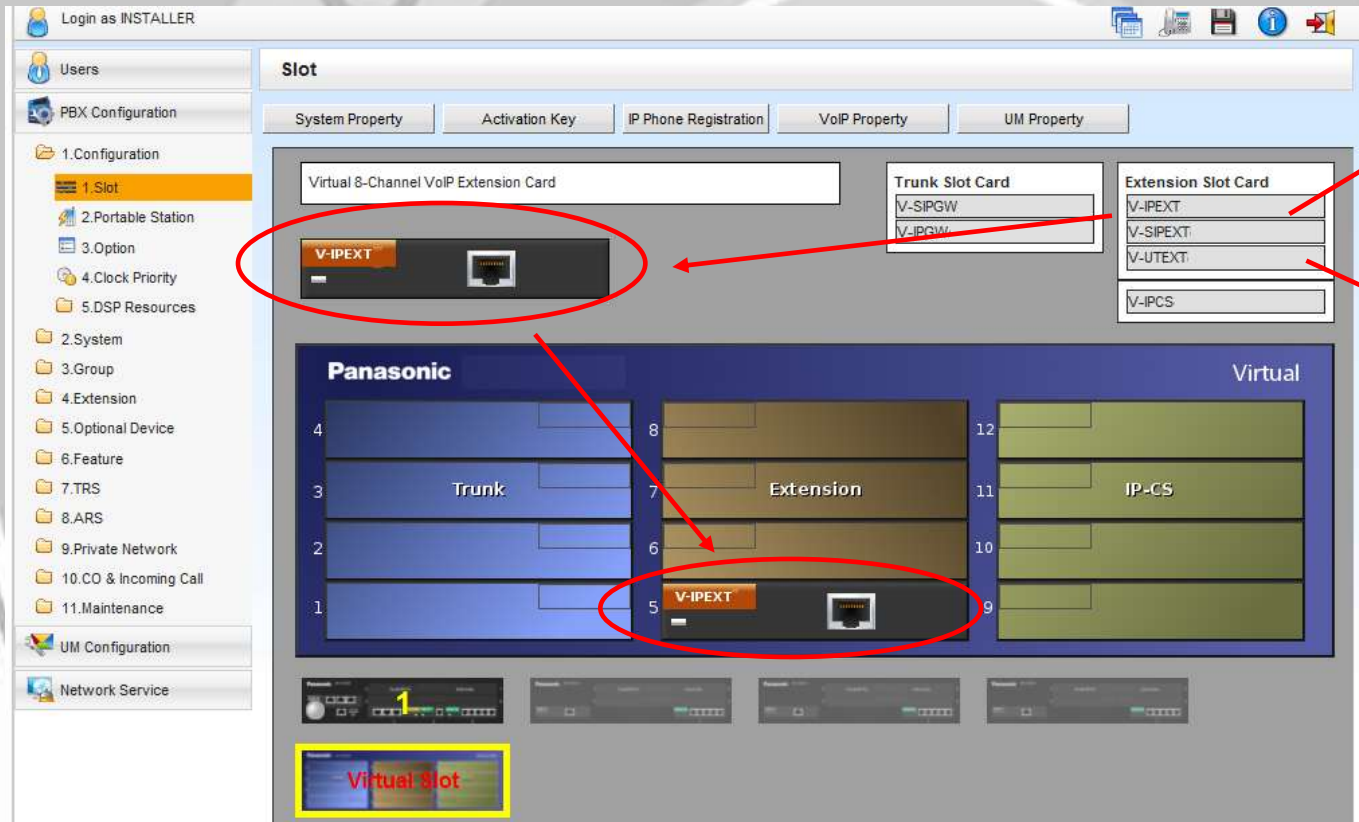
Login as INSTALLER

Users

PBX Configuration

1.Configuration

1.Slot

2.Portable Station

3.Option

4.Clock Priority

5.DSP Resources

2.System

3.Group

4.Extension

5.Optional Device

6.Feature

7.TRS

8.ARS

9.Private Network

10.CO & Incoming Call

11.Maintenance

UM Configuration

Network Service

Slot

System Property | Activation Key | IP Phone Registration | VoIP Property | UM Property

Virtual 8-Channel VoIP Extension Card

V-IPEXT

Trunk Slot Card
V-SIPGW
V-IPGW

Extension Slot Card
V-IPEXT
V-SIPEXT
V-UTEXT

V-IPCS

Panasonic

Virtual

4
3
2
1
Trunk

8
7
6
5
Extension
V-IPEXT

12
11
10
9
IP-CS

1

Virtual Slot